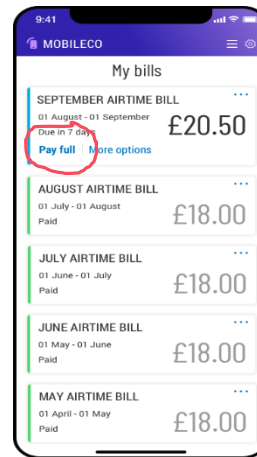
9:41

MOBILECO

My bills

SEPTEMBER AIRTIME BILL
01 August - 01 September
Due in 7 days
£20.50
Pay full | More options

AUGUST AIRTIME BILL
01 July - 01 August
Paid
£18.00

JULY AIRTIME BILL
01 June - 01 July
Paid
£18.00

JUNE AIRTIME BILL
01 May - 01 June
Paid
£18.00

MAY AIRTIME BILL
01 April - 01 May
Paid
£18.00